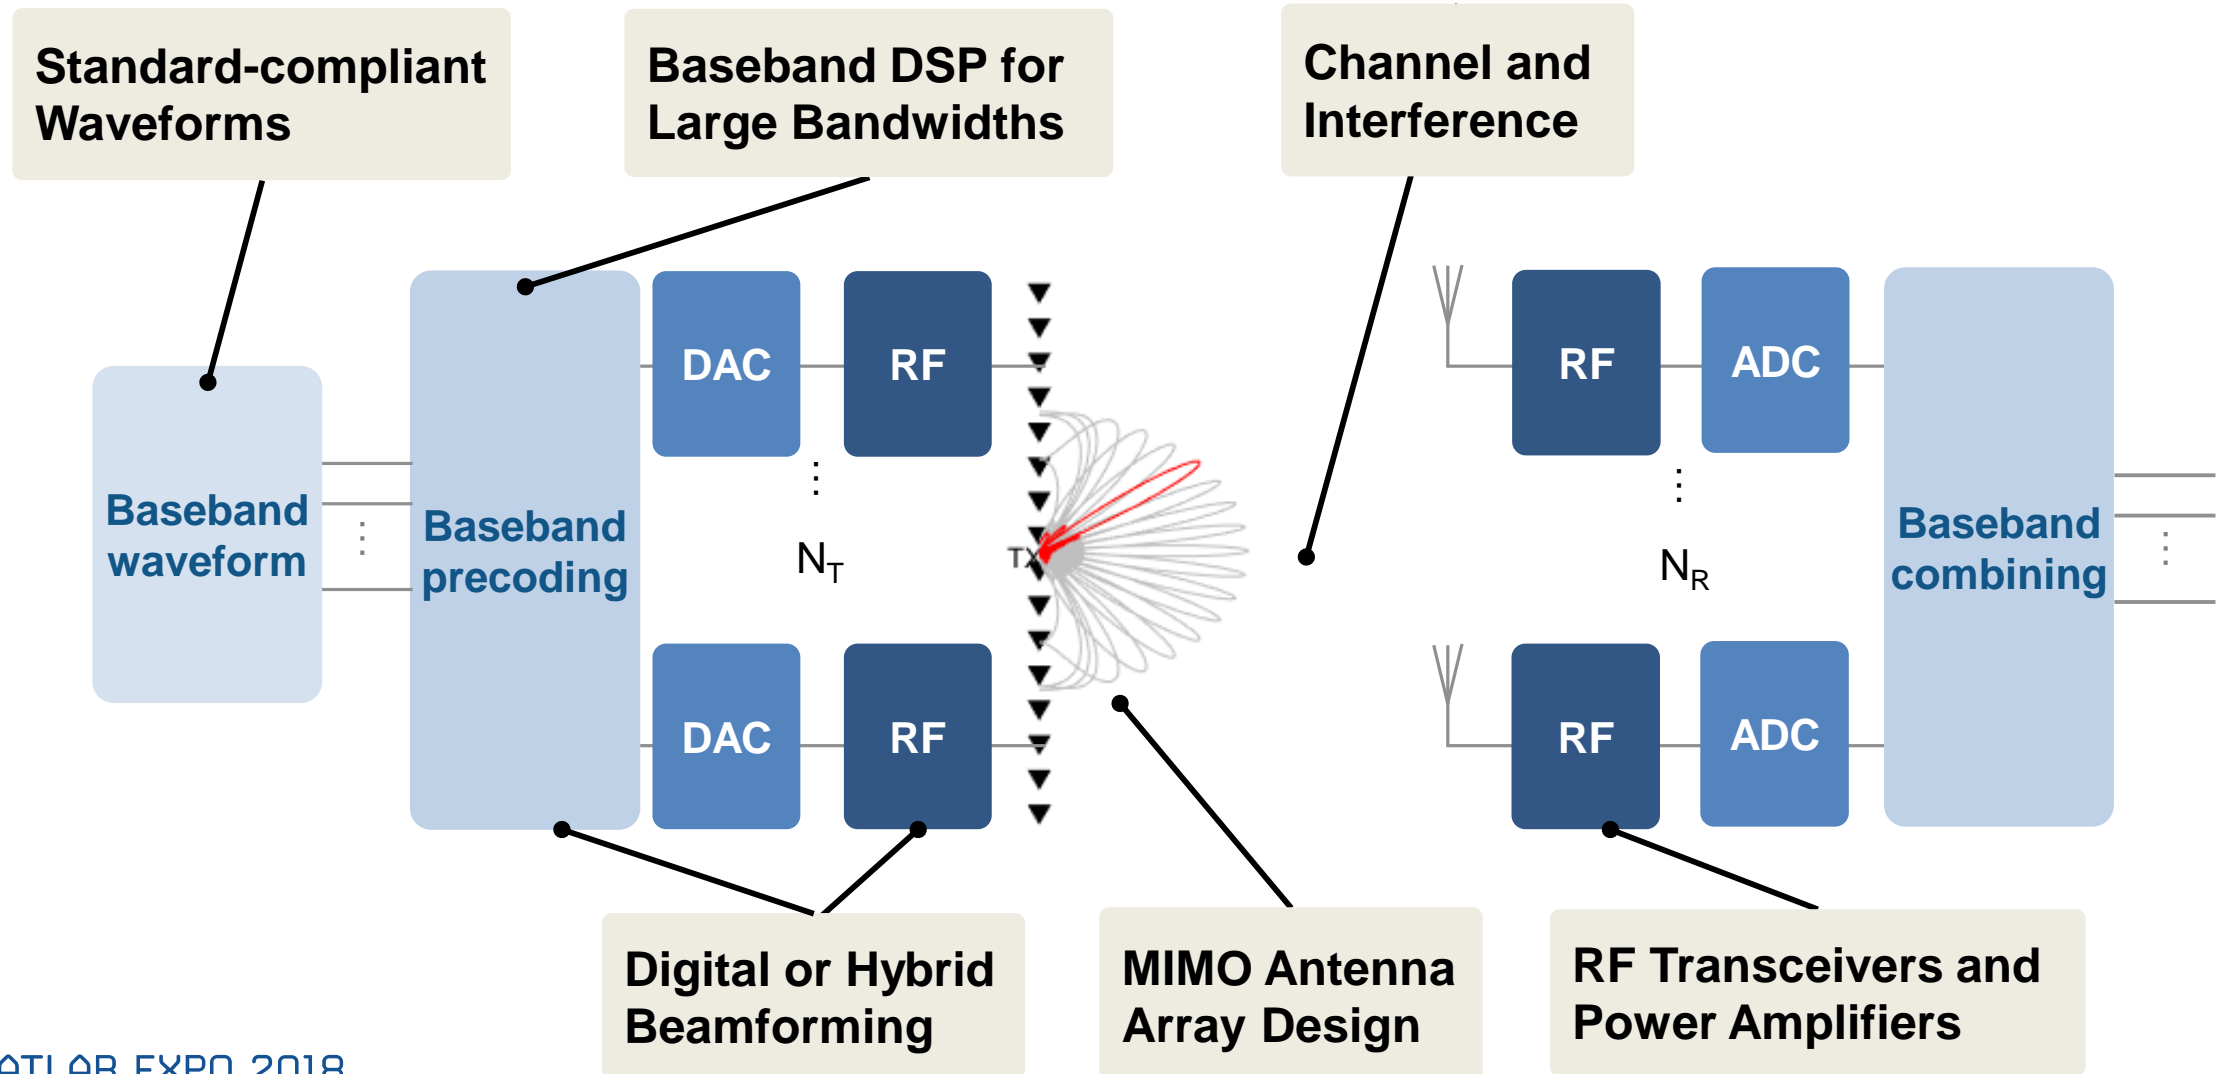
Standard-compliant Waveforms

Baseband DSP for Large Bandwidths

Channel and Interference

Baseband waveform

Baseband precoding

DAC

RF

DAC

RF

$N_T$

TX

RF

ADC

RF

ADC

$N_R$

Baseband combining

Digital or Hybrid Beamforming

MIMO Antenna Array Design

RF Transceivers and Power Amplifiers

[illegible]TLAB EXPO 2018